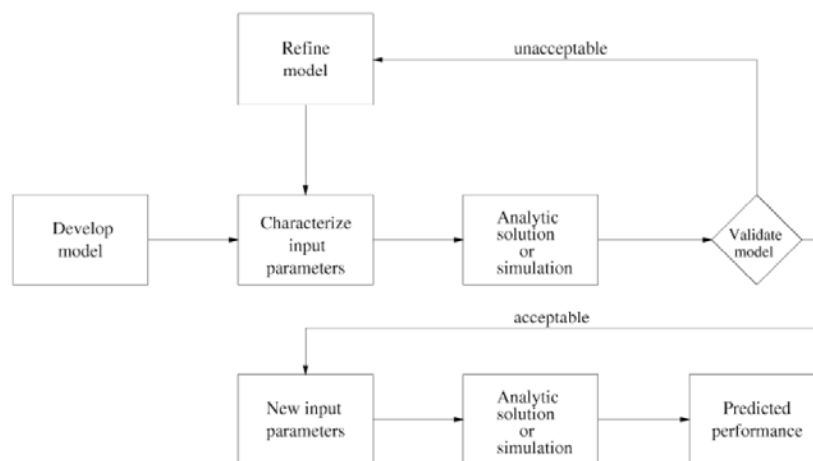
Refine model

unacceptable

Develop model

Characterize input parameters

Analytic solution or simulation

Validate model

acceptable

New input parameters

Analytic solution or simulation

Predicted performance